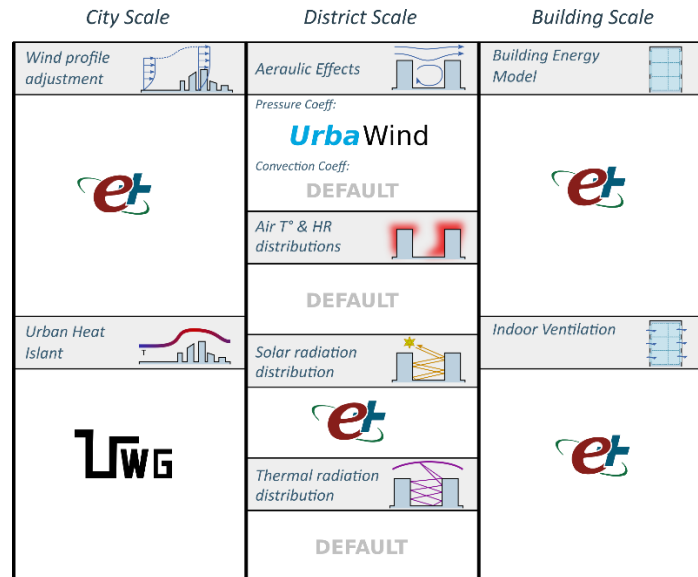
City Scale

Wind profile adjustment

e+

Urban Heat Islant

T

UWG

District Scale

Aeraulic Effects

Pressure Coeff:

UrbaWind

Convection Coeff:

DEFAULT

Air T° & HR distributions

DEFAULT

Solar radiation distribution

e+

Thermal radiation distribution

DEFAULT

Building Scale

Building Energy Model

e+

Indoor Ventilation

e+